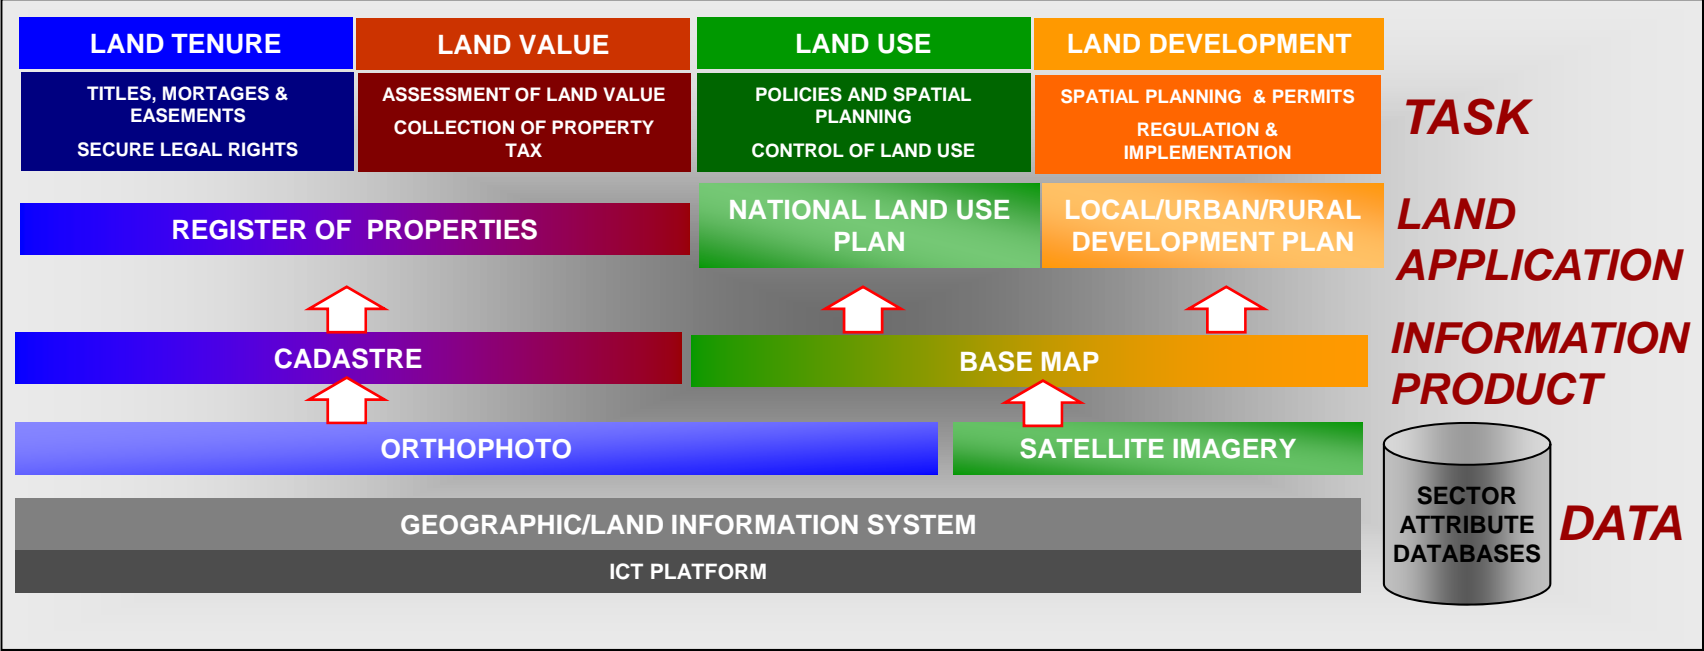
| LAND TENURE | LAND VALUE | LAND USE | LAND DEVELOPMENT |
|---|---|---|---|
| TITLES, MORTAGES & EASEMENTS<br><br>SECURE LEGAL RIGHTS | ASSESSMENT OF LAND VALUE<br><br>COLLECTION OF PROPERTY TAX | POLICIES AND SPATIAL PLANNING<br><br>CONTROL OF LAND USE | SPATIAL PLANNING & PERMITS<br><br>REGULATION & IMPLEMENTATION |

TASK

REGISTER OF PROPERTIES

NATIONAL LAND USE PLAN

LOCAL/URBAN/RURAL DEVELOPMENT PLAN

LAND APPLICATION

CADASTRE

BASE MAP

INFORMATION PRODUCT

ORTHOPHOTO

SATELLITE IMAGERY

SECTOR ATTRIBUTE DATABASES

GEOGRAPHIC/LAND INFORMATION SYSTEM

ICT PLATFORM

DATA